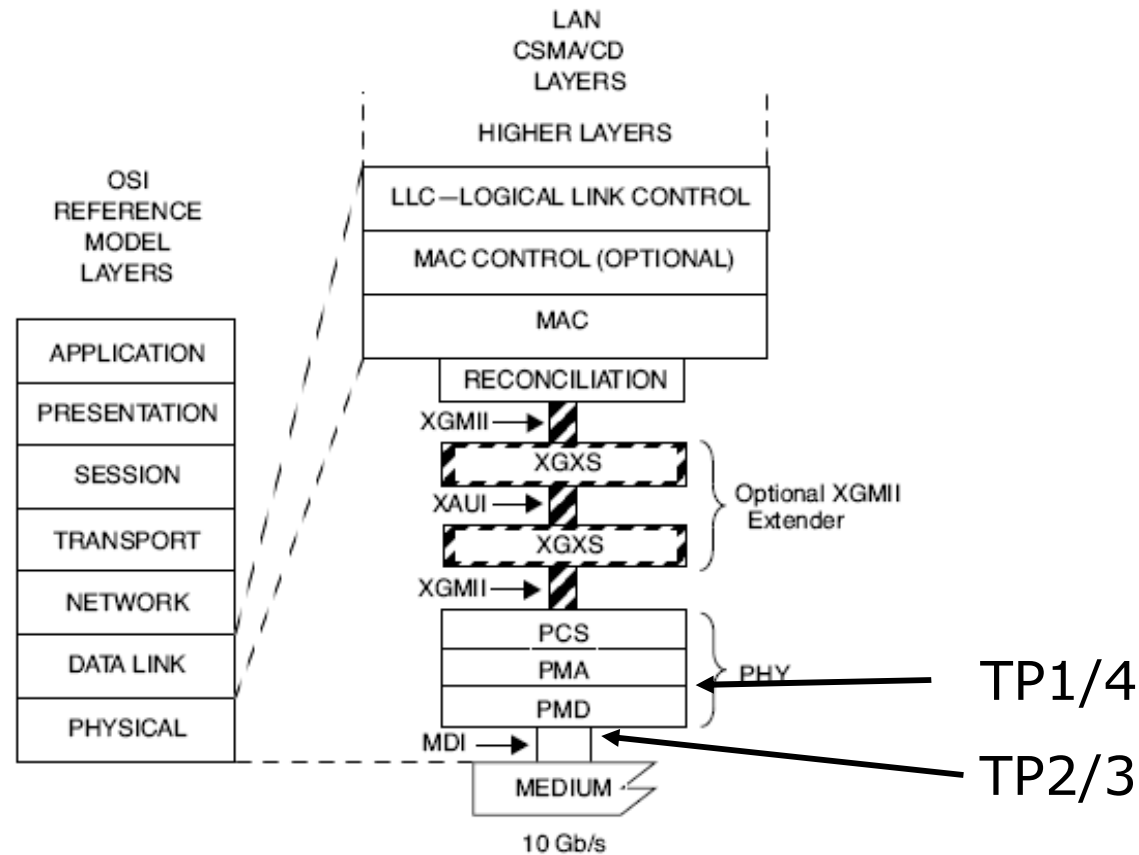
LAN
CSMA/CD
LAYERS

HIGHER LAYERS

OSI
REFERENCE
MODEL
LAYERS

LLC—LOGICAL LINK CONTROL

MAC CONTROL (OPTIONAL)

MAC

APPLICATION

PRESENTATION

SESSION

TRANSPORT

NETWORK

DATA LINK

PHYSICAL

RECONCILIATION

XGMII

XGXS

XAUI

XGXS

Optional XGMII Extender

XGMII

PCS

PMA

PMD

PHY

TP1/4

MDI

TP2/3

MEDIUM

10 Gb/s